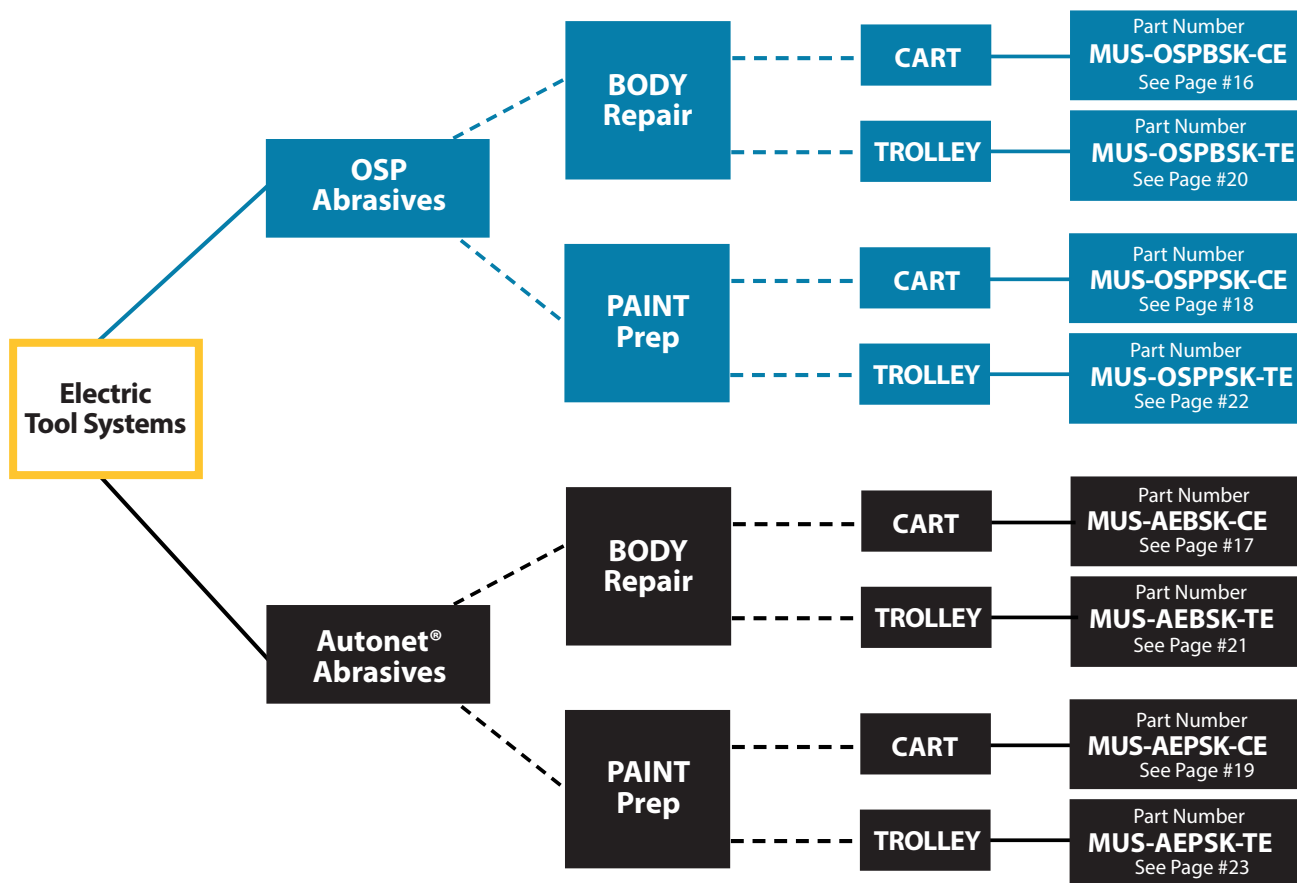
Electric Tool Systems

OSP Abrasives

BODY Repair

CART

Part Number
MUS-OSPBSK-CE
See Page #16

TROLLEY

Part Number
MUS-OSPBSK-TE
See Page #20

PAINT Prep

CART

Part Number
MUS-OSPPSK-CE
See Page #18

TROLLEY

Part Number
MUS-OSPPSK-TE
See Page #22

Autonet® Abrasives

BODY Repair

CART

Part Number
MUS-AEBSK-CE
See Page #17

TROLLEY

Part Number
MUS-AEBSK-TE
See Page #21

PAINT Prep

CART

Part Number
MUS-AEPSK-CE
See Page #19

TROLLEY

Part Number
MUS-AEPSK-TE
See Page #23